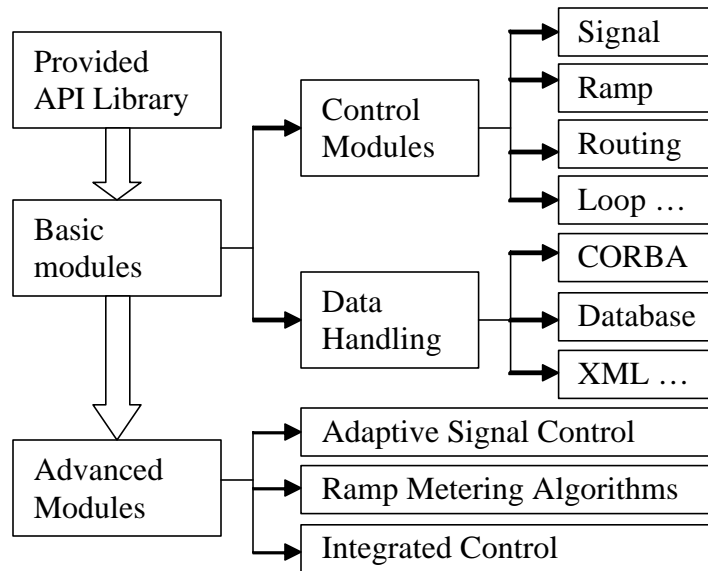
Provided API Library

Basic modules

Control Modules

Signal

Ramp

Routing

Loop …

Data Handling

CORBA

Database

XML …

Advanced Modules

Adaptive Signal Control

Ramp Metering Algorithms

Integrated Control